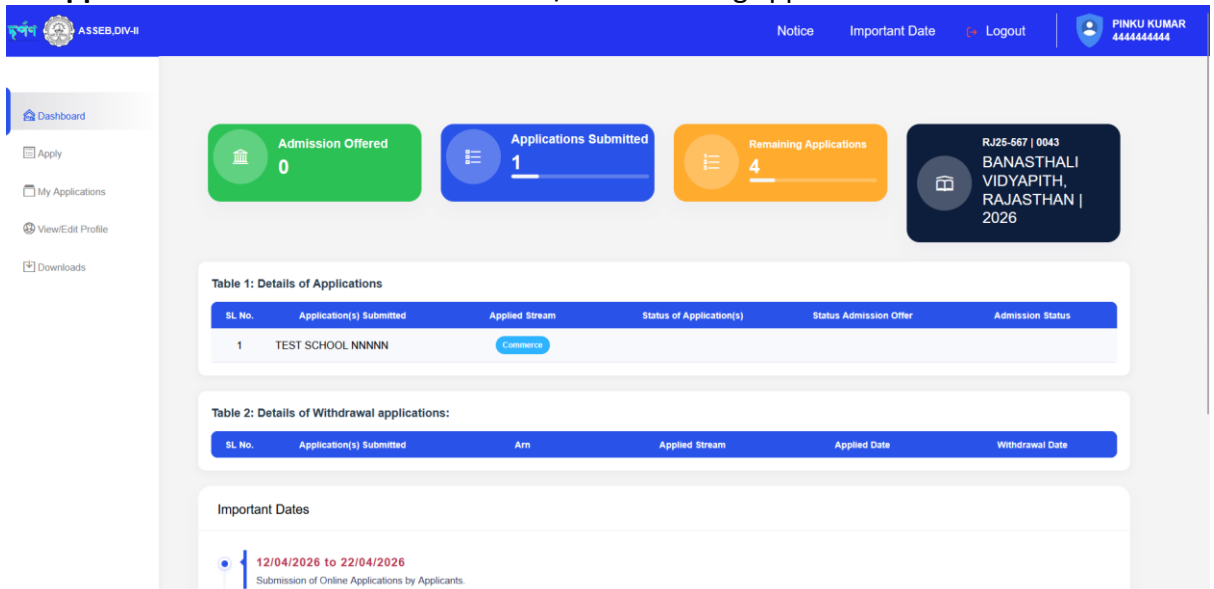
দৰ্পণ ASSEB,DIV-II

Notice Important Date Logout PINKU KUMAR 4444444444

Dashboard
Apply
My Applications
View/Edit Profile
Downloads

Admission Offered
0

Applications Submitted
1

Remaining Applications
4

RJ25-567 | 0043
BANASTHALI VIDYAPITH, RAJASTHAN | 2026

Table 1: Details of Applications

| SL No. | Application(s) Submitted | Applied Stream | Status of Application(s) | Status Admission Offer | Admission Status |
|---|---|---|---|---|---|
| 1 | TEST SCHOOL NNNNN | Commerce | | | |

Table 2: Details of Withdrawal applications:

| SL No. | Application(s) Submitted | Arn | Applied Stream | Applied Date | Withdrawal Date |
|---|---|---|---|---|---|

Important Dates

12/04/2026 to 22/04/2026
Submission of Online Applications by Applicants.